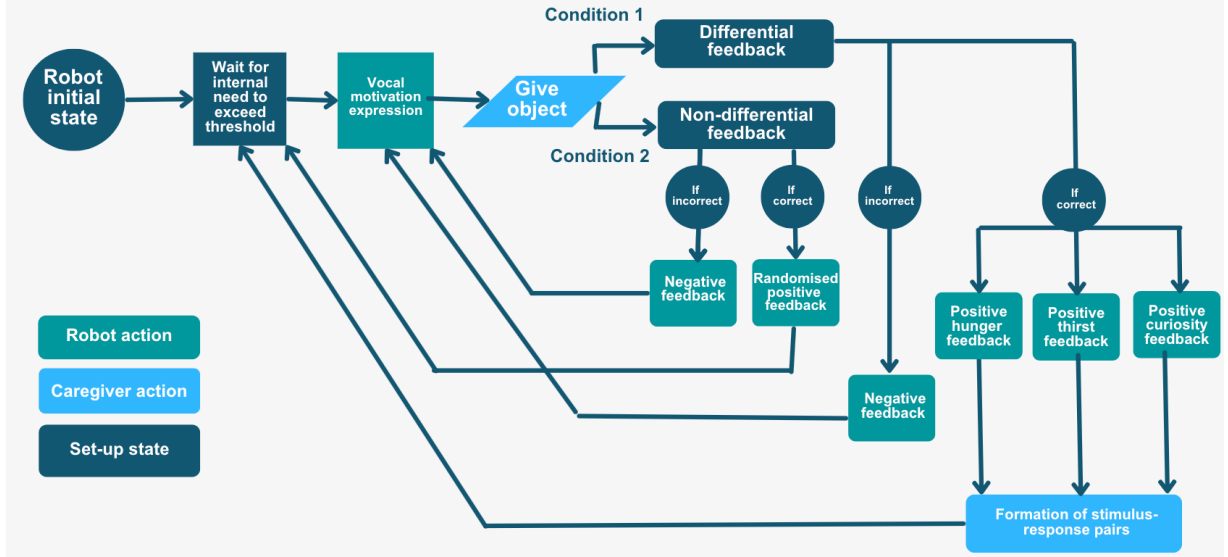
Robot initial state

Wait for internal need to exceed threshold

Vocal motivation expression

Give object

Condition 1

Differential feedback

Non-differential feedback

Condition 2

If incorrect

If correct

If incorrect

If correct

Negative feedback

Randomised positive feedback

Positive hunger feedback

Positive thirst feedback

Positive curiosity feedback

Negative feedback

Formation of stimulus-response pairs

Robot action

Caregiver action

Set-up state